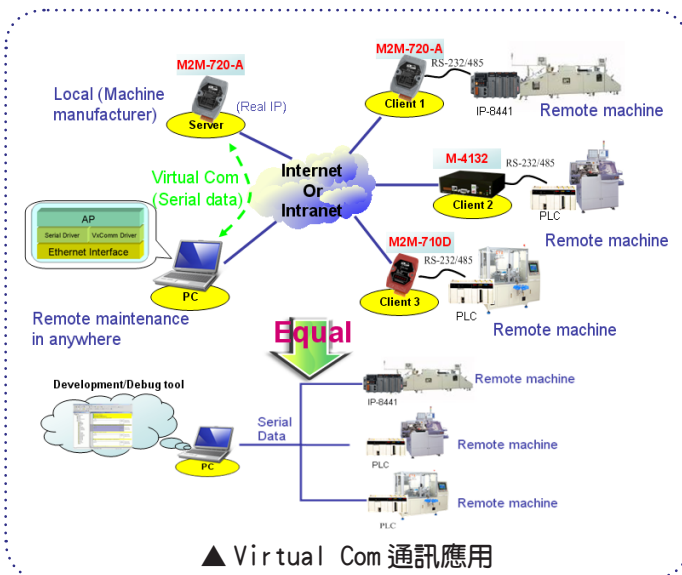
M2M-720-A

(Real IP)

Server

Local (Machine manufacturer)

M2M-720-A

RS-232/485

Client 1

IP-8441

Remote machine

M-4132

RS-232/485

Client 2

PLC

Remote machine

Internet Or Intranet

Virtual Com (Serial data)

AP

Serial Driver

VxComm Driver

Ethernet Interface

PC

M2M-710D

RS-232/485

Client 3

PLC

Remote machine

Remote maintenance in anywhere

Equal

Development/Debug tool

PC

Serial Data

IP-8441

Remote machine

PLC

Remote machine

PLC

Remote machine

▲Virtual Com通訊應用